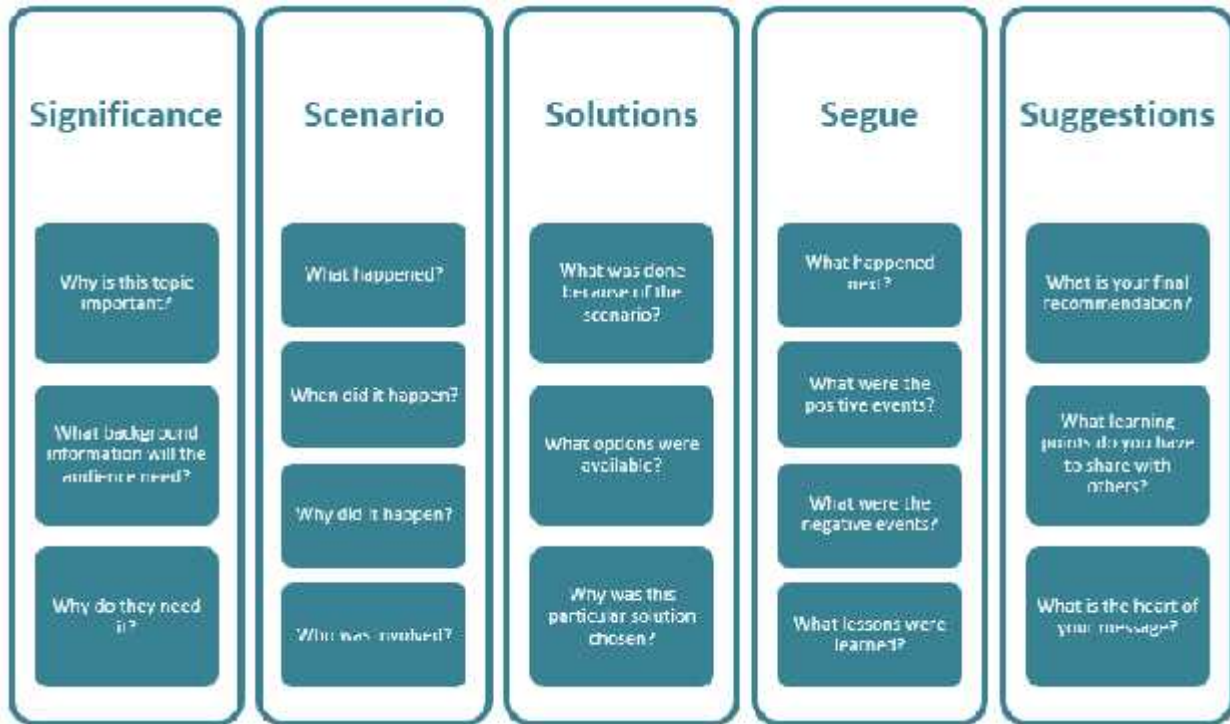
Significance

Why is this topic important?

What background information will the audience need?

Why do they need it?

Scenario

What happened?

When did it happen?

Why did it happen?

Who was involved?

Solutions

What was done because of the scenario?

What options were available?

Why was this particular solution chosen?

Segue

What happened next?

What were the positive events?

What were the negative events?

What lessons were learned?

Suggestions

What is your final recommendation?

What learning points do you have to share with others?

What is the heart of your message?